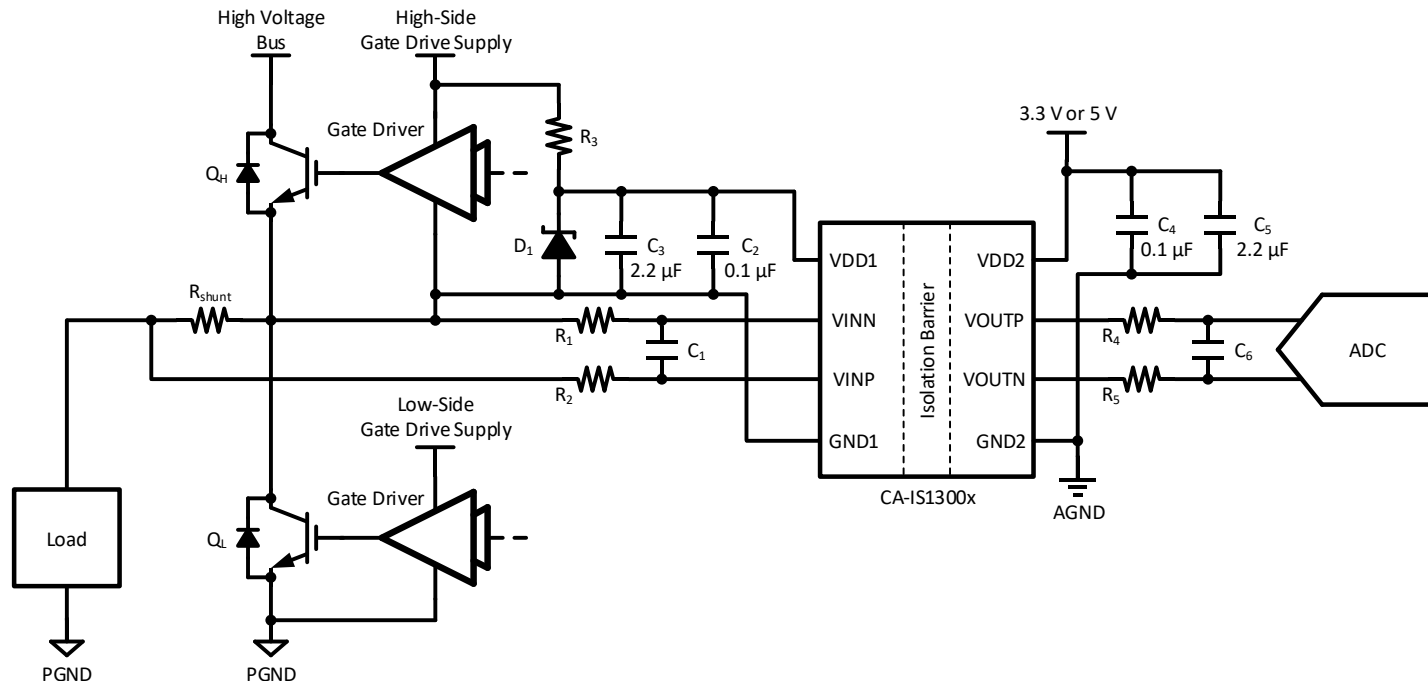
High Voltage Bus

High-Side Gate Drive Supply

Gate Driver

$Q_H$

$R_3$

$D_1$

$C_3$ 2.2 µF

$C_2$ 0.1 µF

3.3 V or 5 V

$C_4$ 0.1 µF

$C_5$ 2.2 µF

$R_{shunt}$

$R_1$

$C_1$

$R_2$

VDD1

VINN

VINP

GND1

Isolation Barrier

VDD2

VOUTP

VOUTN

GND2

CA-IS1300x

$R_4$

$C_6$

$R_5$

ADC

AGND

Low-Side Gate Drive Supply

Gate Driver

$Q_L$

Load

PGND

PGND